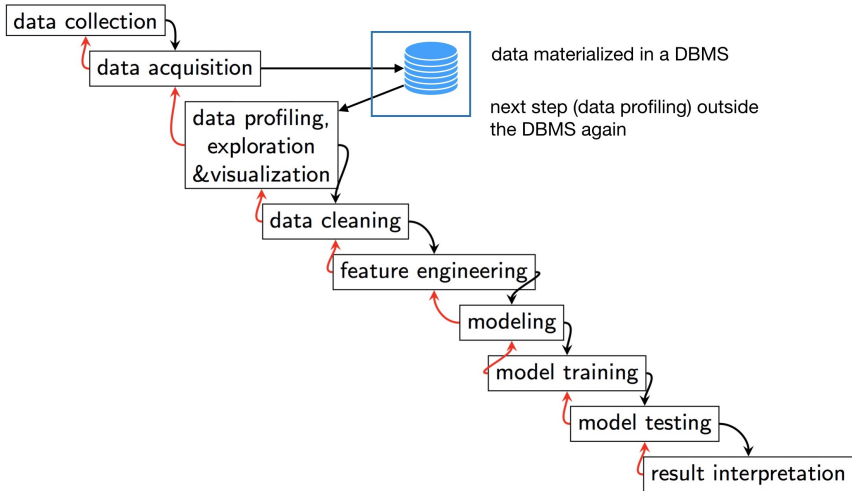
data collection

data acquisition

data materialized in a DBMS

next step (data profiling) outside the DBMS again

data profiling, exploration &visualization

data cleaning

feature engineering

modeling

model training

model testing

result interpretation